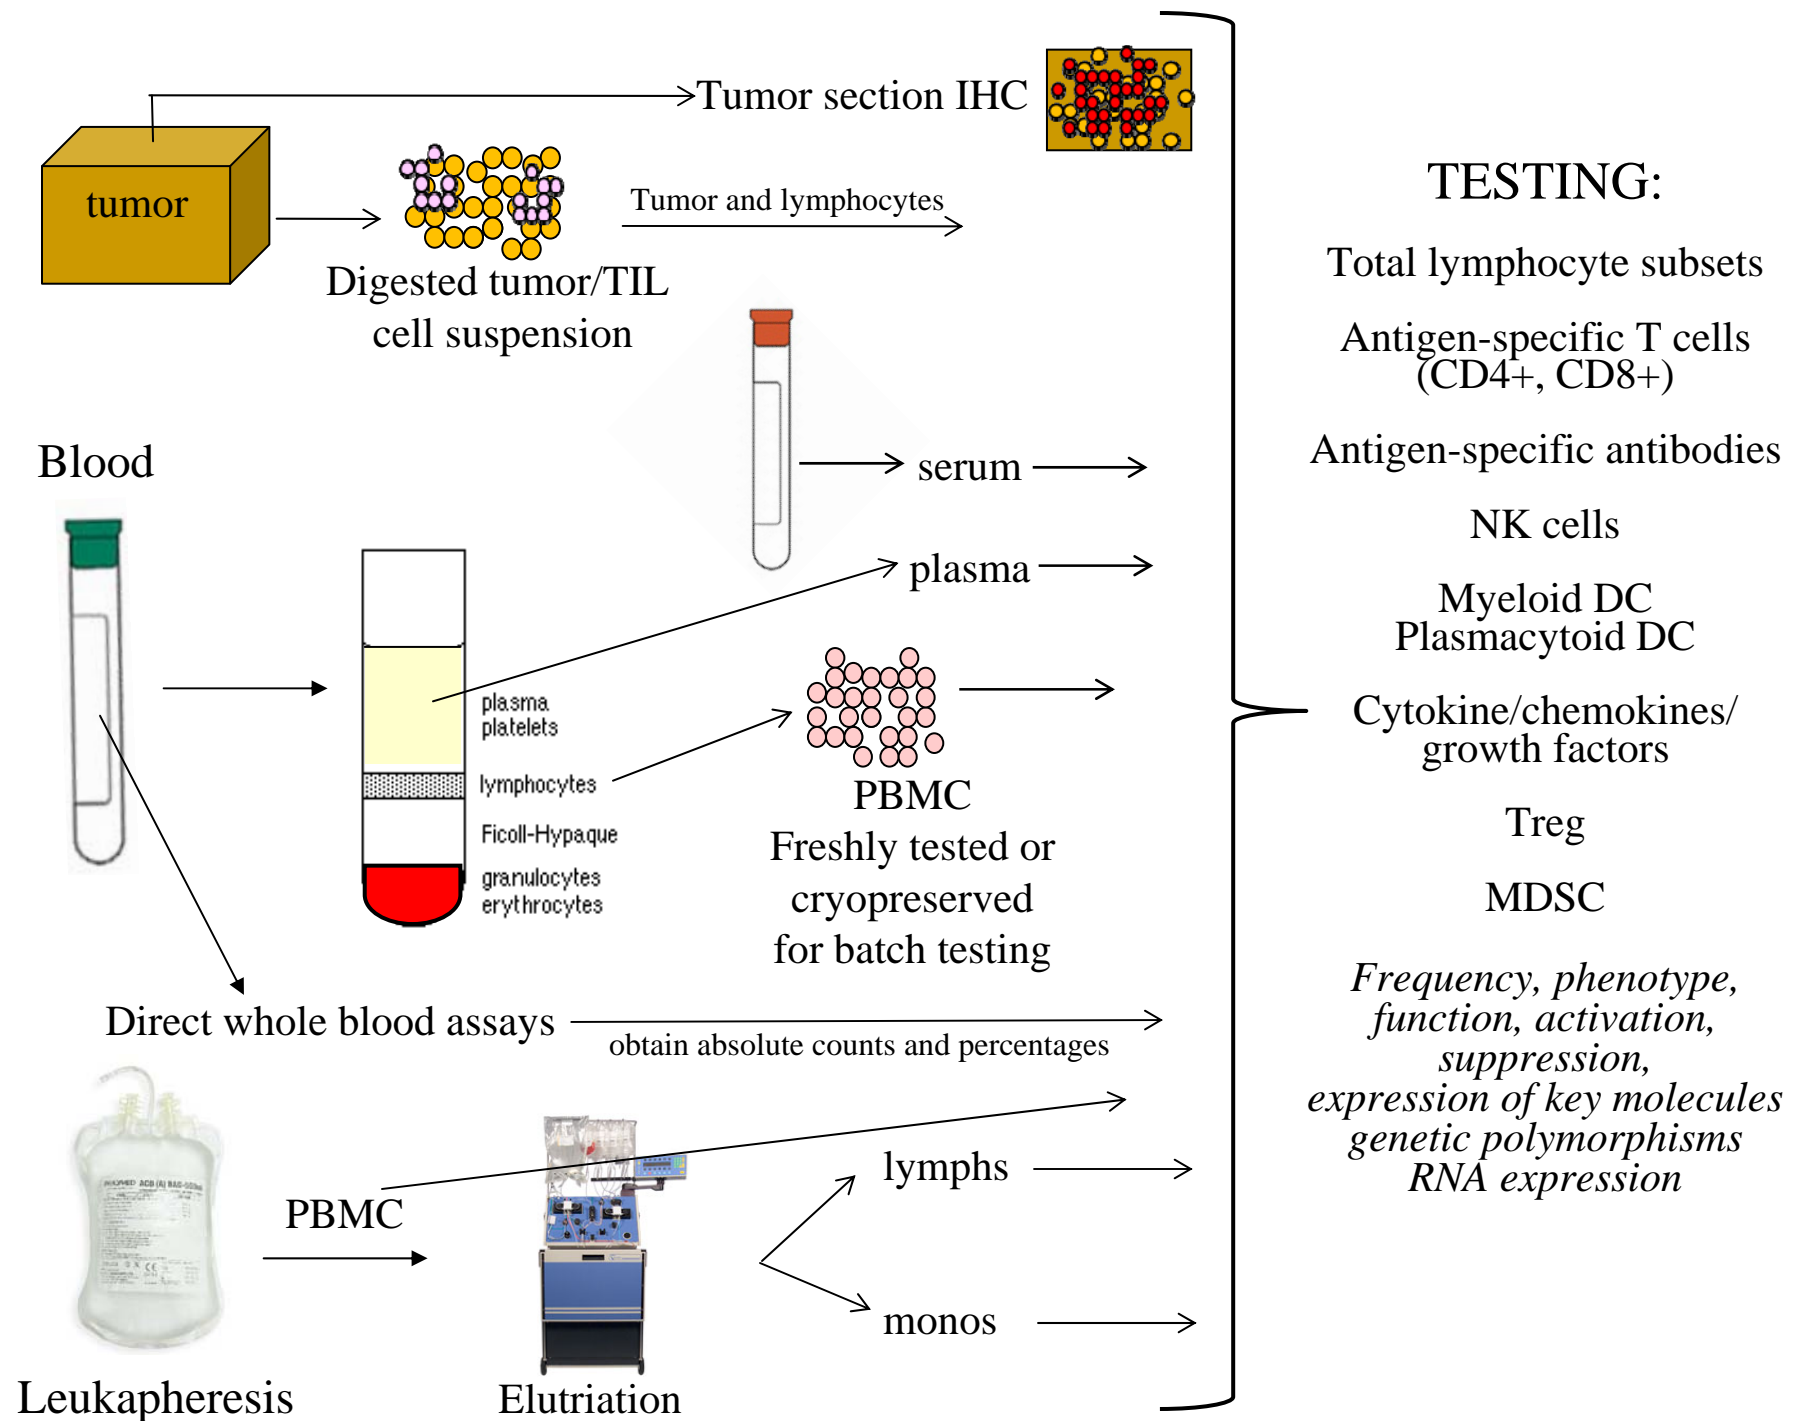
Tumor section IHC

tumor

Digested tumor/TIL cell suspension

Tumor and lymphocytes

Blood

serum

plasma

plasma platelets

lymphocytes

Ficoll-Hypaque

granulocytes erythrocytes

PBMC
Freshly tested or cryopreserved for batch testing

Direct whole blood assays

obtain absolute counts and percentages

PBMC

lymphs

monos

Leukapheresis

Elutriation

TESTING:

Total lymphocyte subsets

Antigen-specific T cells (CD4+, CD8+)

Antigen-specific antibodies

NK cells

Myeloid DC
Plasmacytoid DC

Cytokine/chemokines/ growth factors

Treg

MDSC

*Frequency, phenotype, function, activation, suppression, expression of key molecules genetic polymorphisms RNA expression*